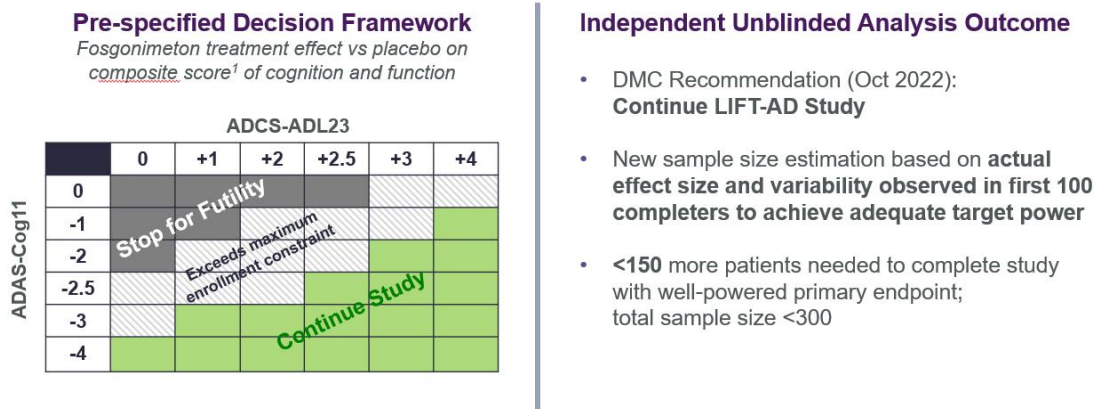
Pre-specified Decision Framework

Fosgonimeton treatment effect vs placebo on composite score$^1$ of cognition and function

ADCS-ADL23

ADAS-Cog11

| | 0 | +1 | +2 | +2.5 | +3 | +4 |
|---|---|---|---|---|---|---|
| 0 | | | | | | |
| -1 | | | | | | |
| -2 | | | | | | |
| -2.5 | | | | | | |
| -3 | | | | | | |
| -4 | | | | | | |

Stop for Futility

Exceeds maximum enrollment constraint

Continue Study

Independent Unblinded Analysis Outcome

• DMC Recommendation (Oct 2022): Continue LIFT-AD Study

• New sample size estimation based on actual effect size and variability observed in first 100 completers to achieve adequate target power

• <150 more patients needed to complete study with well-powered primary endpoint; total sample size <300